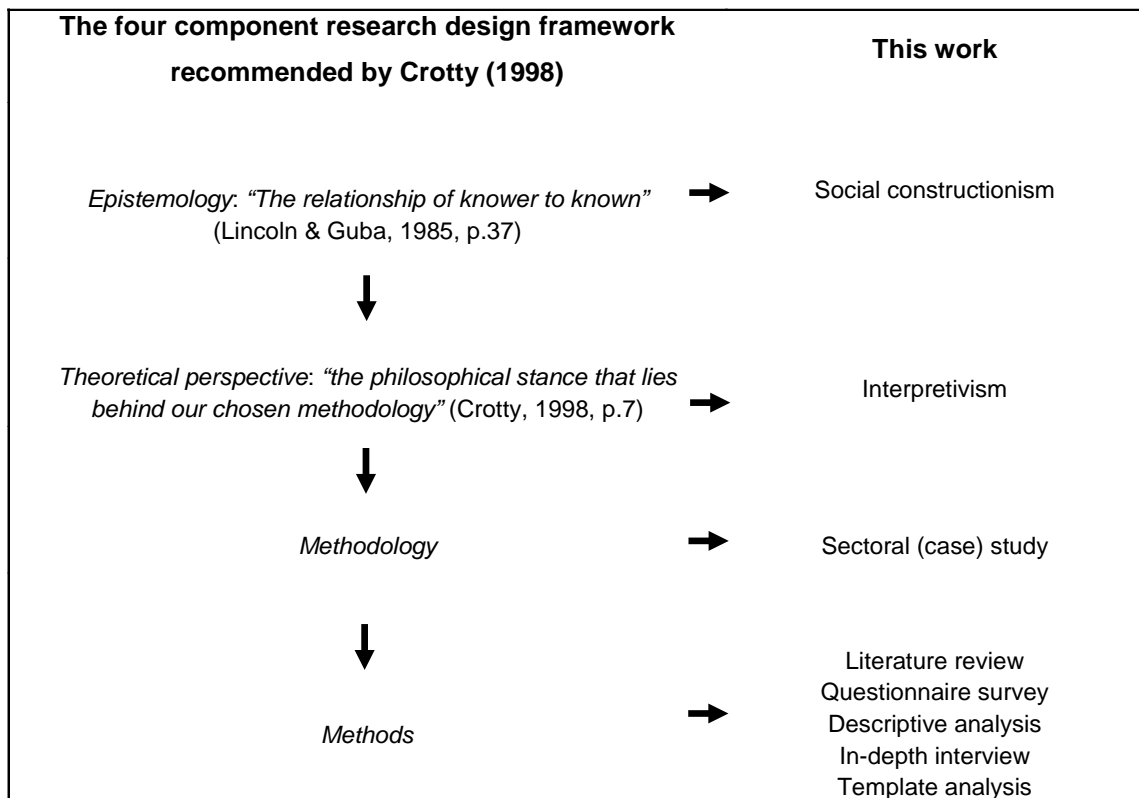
The four component research design framework recommended by Crotty (1998)

This work

*Epistemology*: *"The relationship of knower to known"* (Lincoln & Guba, 1985, p.37)

Social constructionism

*Theoretical perspective*: *"the philosophical stance that lies behind our chosen methodology"* (Crotty, 1998, p.7)

Interpretivism

*Methodology*

Sectoral (case) study

*Methods*

Literature review
Questionnaire survey
Descriptive analysis
In-depth interview
Template analysis